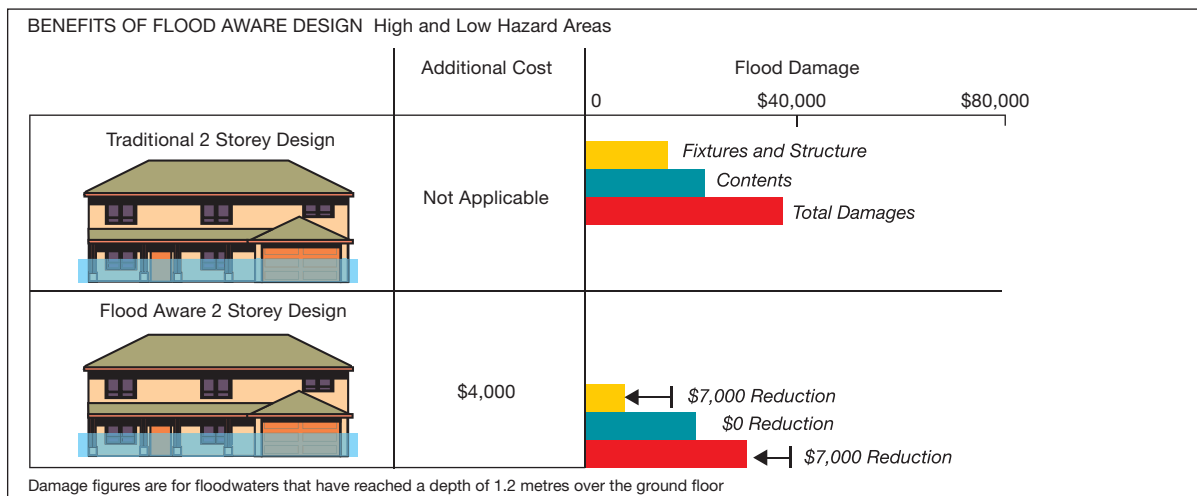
BENEFITS OF FLOOD AWARE DESIGN High and Low Hazard Areas

| | Additional Cost | Flood Damage 0 $40,000 $80,000 |
|---|---|---|
| Traditional 2 Storey Design | Not Applicable | Fixtures and Structure<br>Contents<br>Total Damages |
| Flood Aware 2 Storey Design | $4,000 | $7,000 Reduction<br>$0 Reduction<br>$7,000 Reduction |

Damage figures are for floodwaters that have reached a depth of 1.2 metres over the ground floor